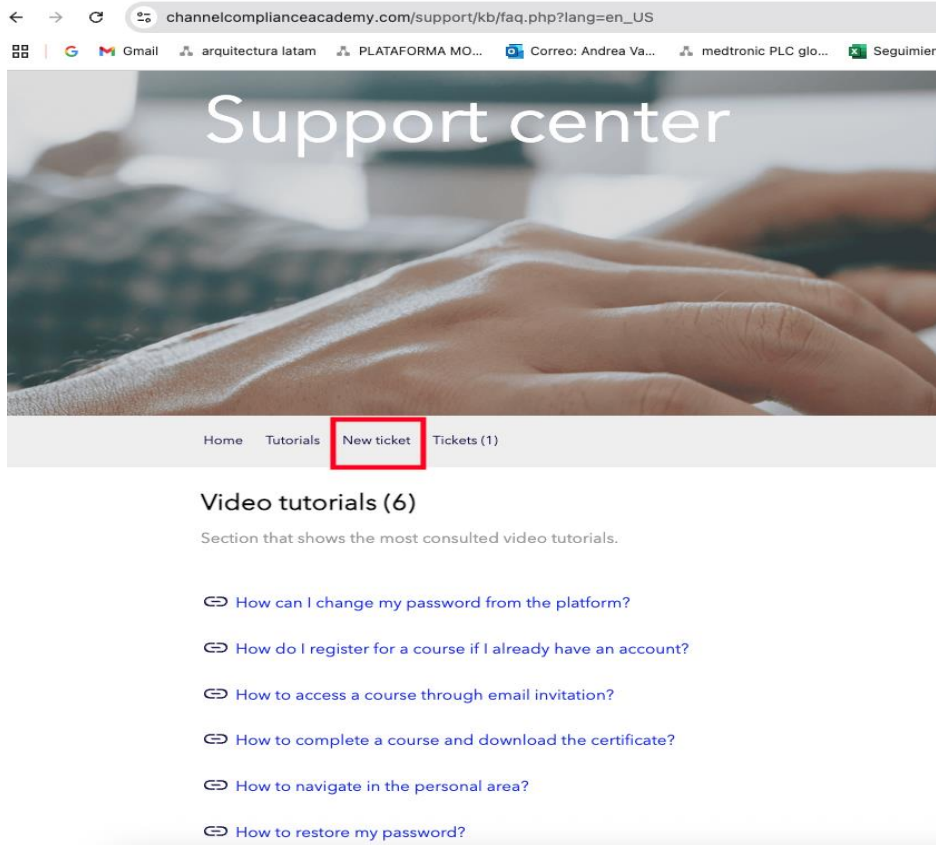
channelcomplianceacademy.com/support/kb/faq.php?lang=en_US

Gmail arquitectura latam PLATAFORMA MO... Correo: Andrea Va... medtronic PLC glo... Seguimier

Support center

Home Tutorials New ticket Tickets (1)

Video tutorials (6)

Section that shows the most consulted video tutorials.

How can I change my password from the platform?

How do I register for a course if I already have an account?

How to access a course through email invitation?

How to complete a course and download the certificate?

How to navigate in the personal area?

How to restore my password?